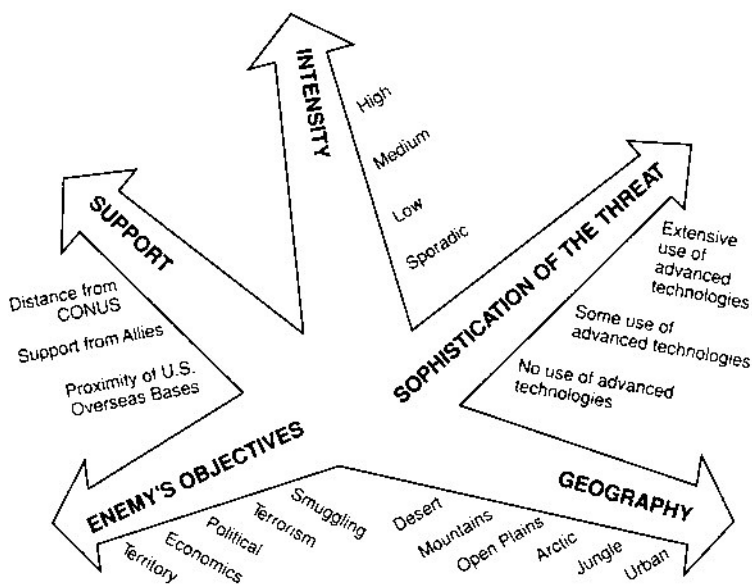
INTENSITY

High
Medium
Low
Sporadic

SUPPORT

Distance from CONUS
Support from Allies
Proximity of U.S. Overseas Bases

SOPHISTICATION OF THE THREAT

Extensive use of advanced technologies
Some use of advanced technologies
No use of advanced technologies

ENEMY'S OBJECTIVES

Territory
Economics
Political
Terrorism
Smuggling

GEOGRAPHY

Desert
Mountains
Open Plains
Arctic
Jungle
Urban